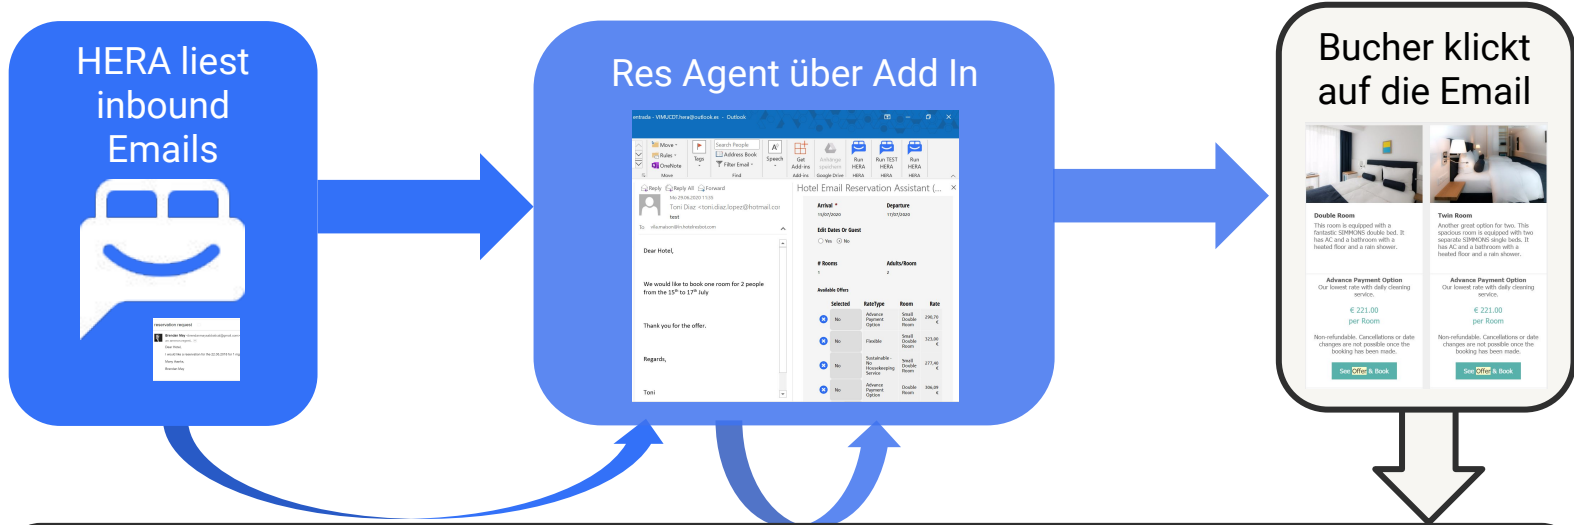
HERA liest inbound Emails

reservation request

Res Agent über Add In

Move
Rules
OneNote
Tags
Search People
Address Book
Filter Email
Speech
Get Add-ins
Run HERA
Run TEST HERA
Run HERA

Reply Reply All Forward
Toni Diaz <toni.diaz.lopez@hotmail.com>
test

Dear Hotel,

We would like to book one room for 2 people from the 15th to 17th July

Thank you for the offer.

Regards,

Toni

Hotel Email Reservation Assistant (...

Arrival
Departure
Edit Dates Or Guest
# Rooms
Adults/Room
Available Offers

| Selected | RateType | Room | Rate |
|---|---|---|---|
| No | Advance Payment Option | Small Double Room | 296,70 € |
| No | Flexible | Small Double Room | 323,00 € |
| No | Sustainable - No Housekeeping Service | Small Double Room | 277,40 € |
| No | Advance Payment Option | Double Room | 306,09 € |

Bucher klickt auf die Email

Double Room
This room is equipped with a fantastic SIMMONS double bed. It has AC and a bathroom with a heated floor and a rain shower.
Advance Payment Option
Our lowest rate with daily cleaning service.
€ 221.00
per Room
Non-refundable. Cancellations or date changes are not possible once the booking has been made.
See Offer & Book

Twin Room
Another great option for two. This spacious room is equipped with two separate SIMMONS single beds. It has AC and a bathroom with a heated floor and a rain shower.
Advance Payment Option
Our lowest rate with daily cleaning service.
€ 221.00
per Room
Non-refundable. Cancellations or date changes are not possible once the booking has been made.
See Offer & Book